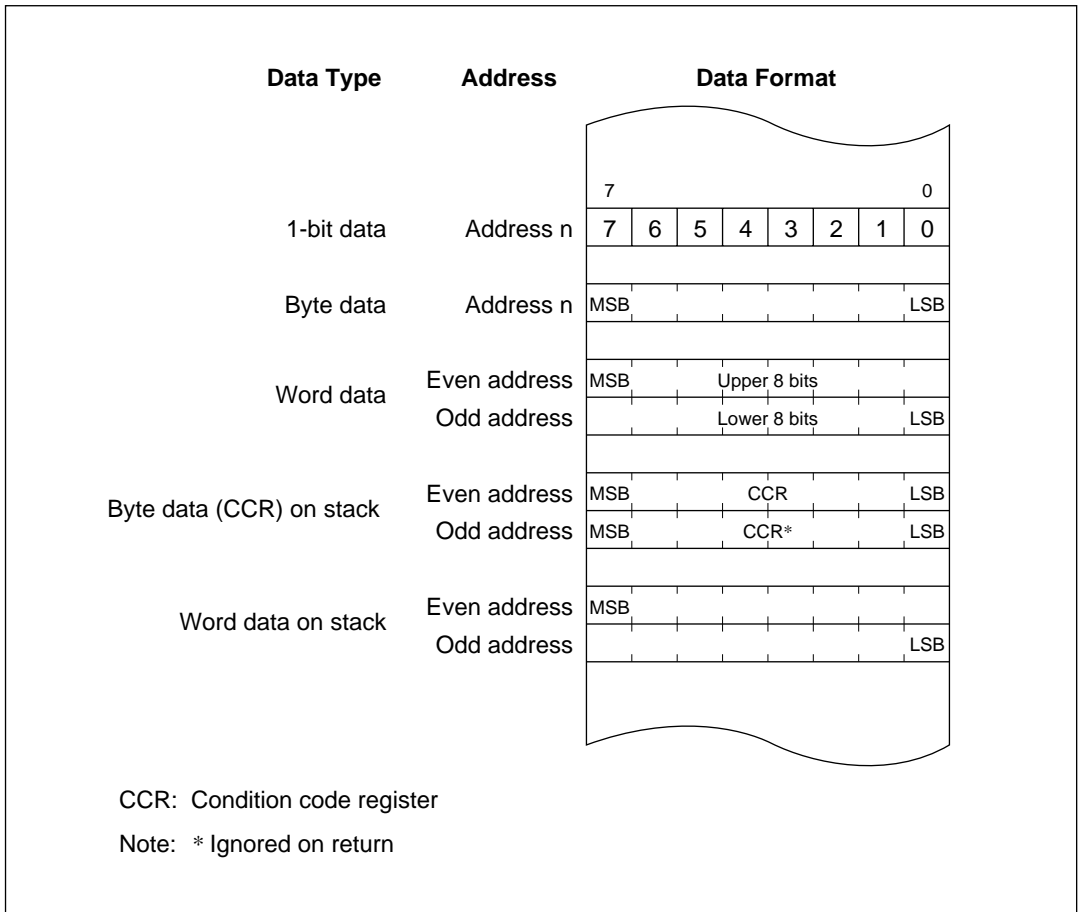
| Data Type | Address | Data Format |
|---|---|---|
| | | 7 0 |
| 1-bit data | Address n | 7 6 5 4 3 2 1 0 |
| Byte data | Address n | MSB LSB |
| Word data | Even address | MSB Upper 8 bits |
| | Odd address | Lower 8 bits LSB |
| Byte data (CCR) on stack | Even address | MSB CCR LSB |
| | Odd address | MSB CCR* LSB |
| Word data on stack | Even address | MSB |
| | Odd address | LSB |

CCR: Condition code register

Note: * Ignored on return